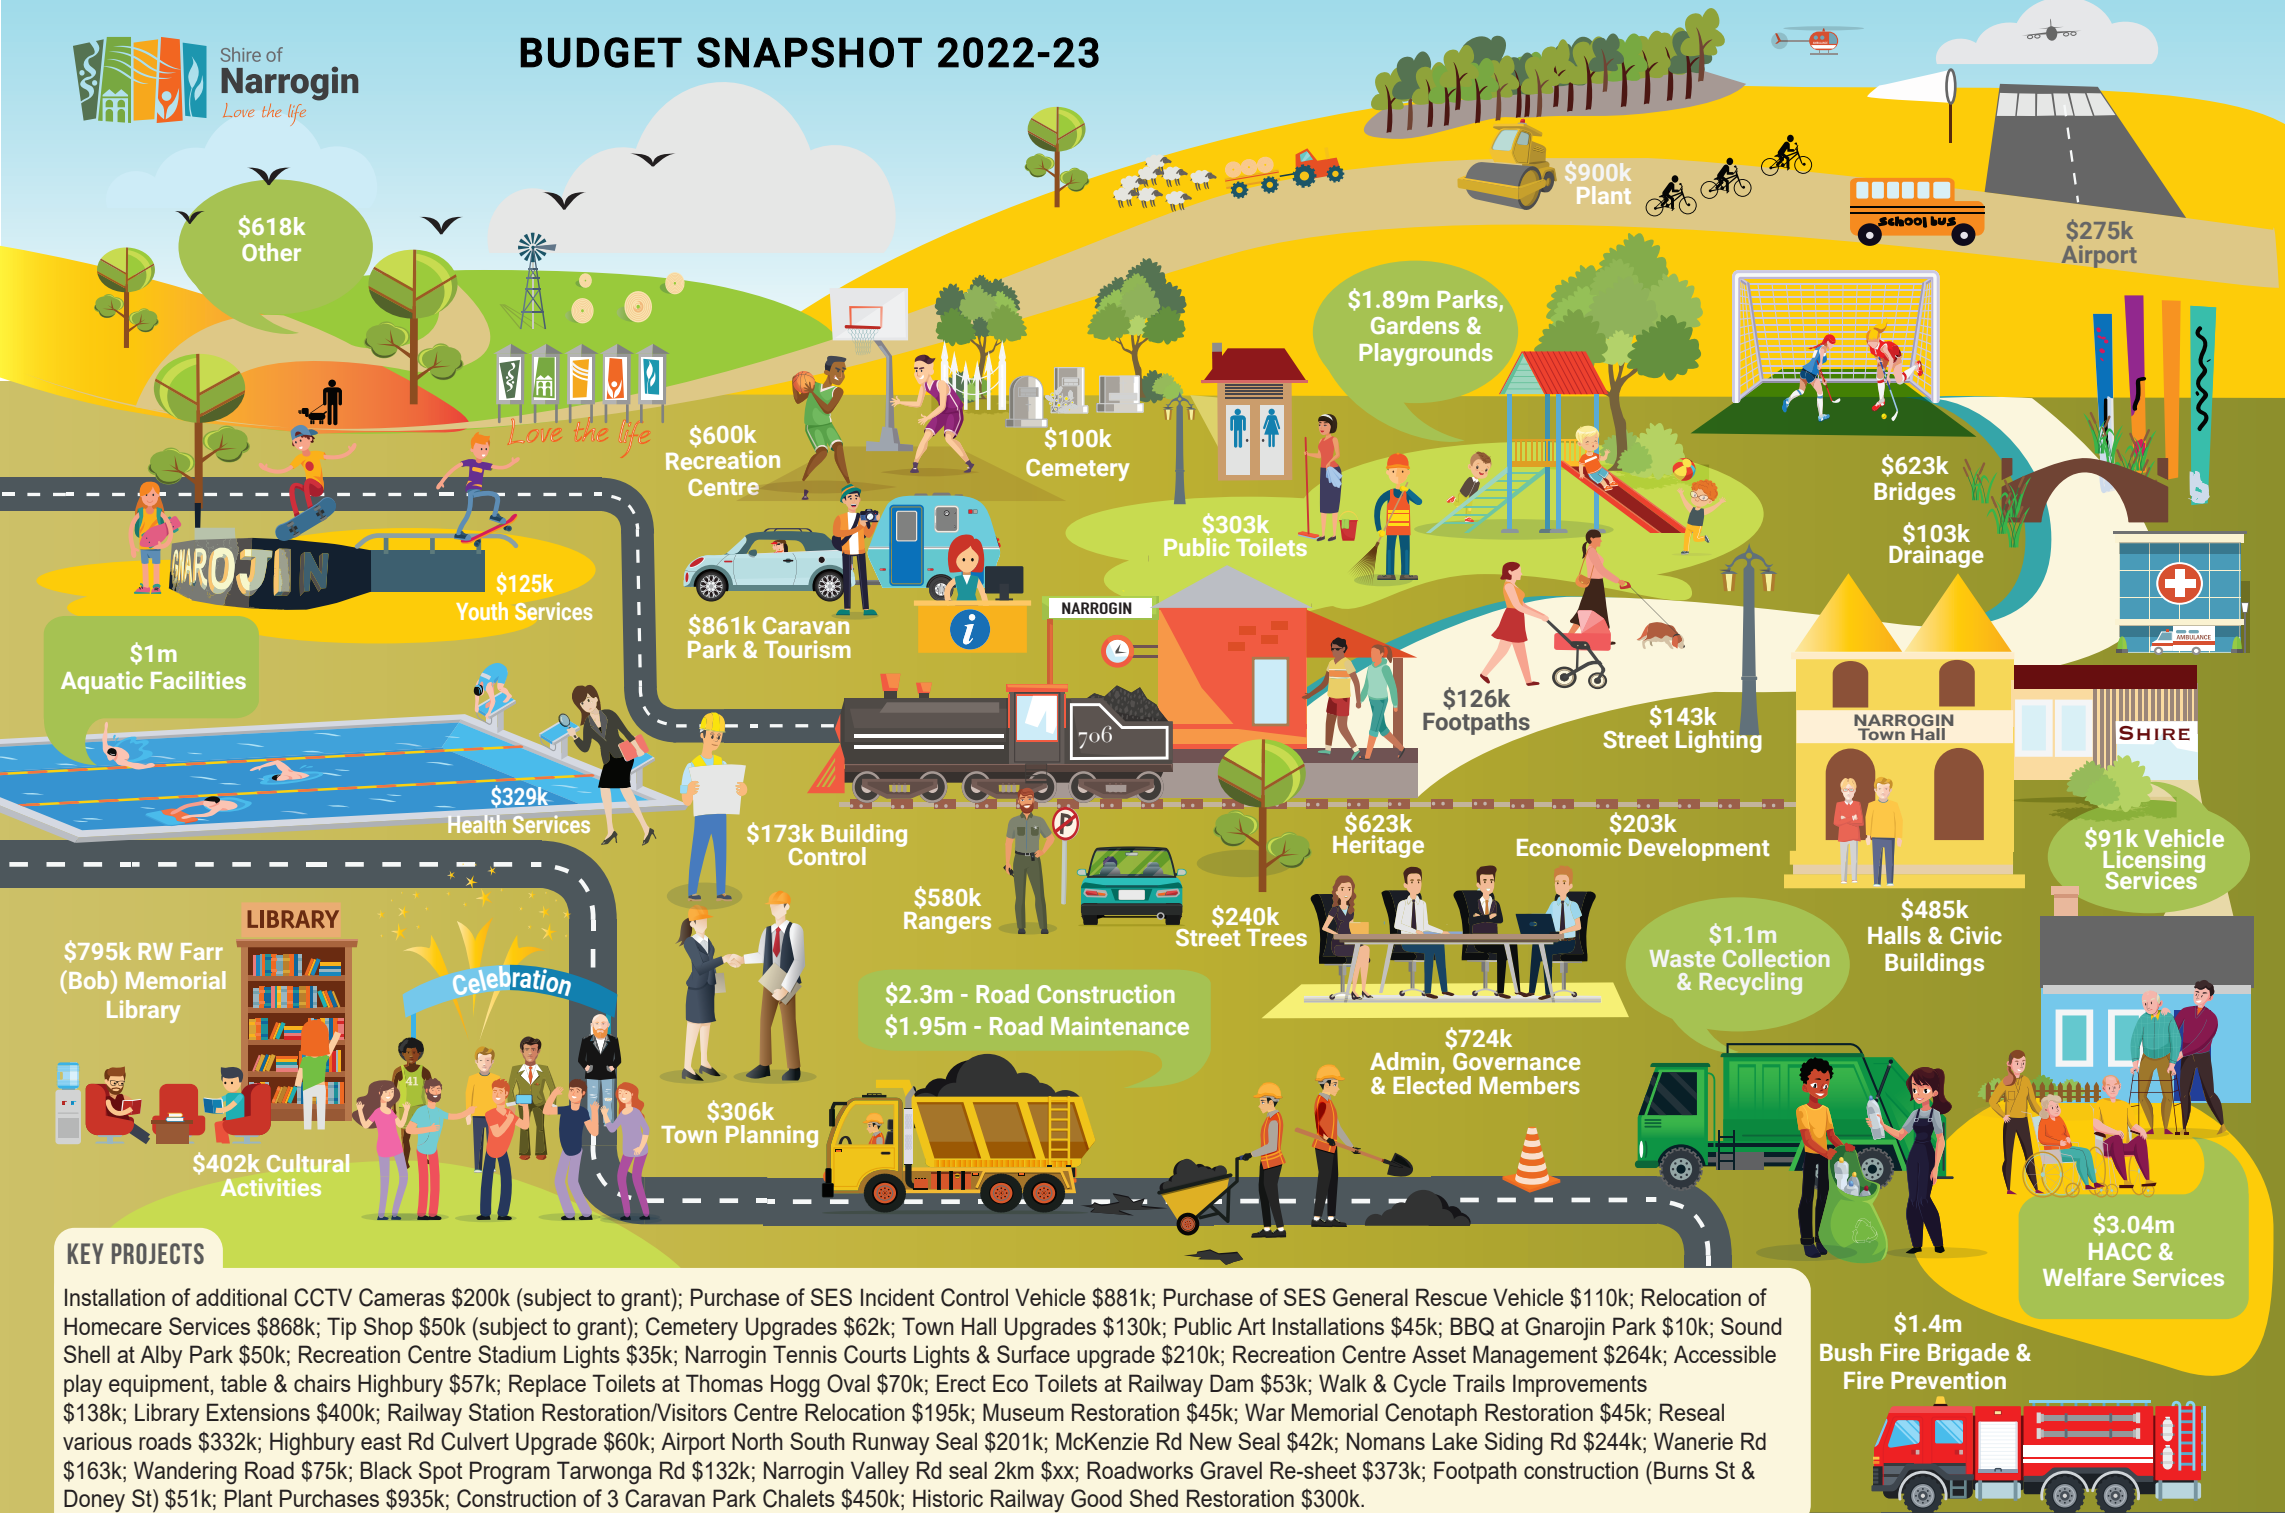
Shire of Narrogin
Love the life

BUDGET SNAPSHOT 2022-23

$618k Other

$900k Plant

$275k Airport

school bus

$600k Recreation Centre

$100k Cemetery

$1.89m Parks, Gardens & Playgrounds

Love the life

$303k Public Toilets

$623k Bridges

$103k Drainage

GNAROJIN

$125k Youth Services

$861k Caravan Park & Tourism

NARROGIN

$1m Aquatic Facilities

706

$126k Footpaths

$143k Street Lighting

NARROGIN Town Hall

SHIRE

AMBULANCE

$329k Health Services

$173k Building Control

$623k Heritage

$203k Economic Development

$91k Vehicle Licensing Services

$580k Rangers

$240k Street Trees

LIBRARY

$795k RW Farr (Bob) Memorial Library

Celebration

$2.3m - Road Construction
$1.95m - Road Maintenance

$1.1m Waste Collection & Recycling

$485k Halls & Civic Buildings

$724k Admin, Governance & Elected Members

$306k Town Planning

$402k Cultural Activities

KEY PROJECTS

Installation of additional CCTV Cameras $200k (subject to grant); Purchase of SES Incident Control Vehicle $881k; Purchase of SES General Rescue Vehicle $110k; Relocation of Homecare Services $868k; Tip Shop $50k (subject to grant); Cemetery Upgrades $62k; Town Hall Upgrades $130k; Public Art Installations $45k; BBQ at Gnarojin Park $10k; Sound Shell at Alby Park $50k; Recreation Centre Stadium Lights $35k; Narrogin Tennis Courts Lights & Surface upgrade $210k; Recreation Centre Asset Management $264k; Accessible play equipment, table & chairs Highbury $57k; Replace Toilets at Thomas Hogg Oval $70k; Erect Eco Toilets at Railway Dam $53k; Walk & Cycle Trails Improvements $138k; Library Extensions $400k; Railway Station Restoration/Visitors Centre Relocation $195k; Museum Restoration $45k; War Memorial Cenotaph Restoration $45k; Reseal various roads $332k; Highbury east Rd Culvert Upgrade $60k; Airport North South Runway Seal $201k; McKenzie Rd New Seal $42k; Nomans Lake Siding Rd $244k; Wanerie Rd $163k; Wandering Road $75k; Black Spot Program Tarwonga Rd $132k; Narrogin Valley Rd seal 2km $xx; Roadworks Gravel Re-sheet $373k; Footpath construction (Burns St & Doney St) $51k; Plant Purchases $935k; Construction of 3 Caravan Park Chalets $450k; Historic Railway Good Shed Restoration $300k.

$3.04m HACC & Welfare Services

$1.4m Bush Fire Brigade & Fire Prevention